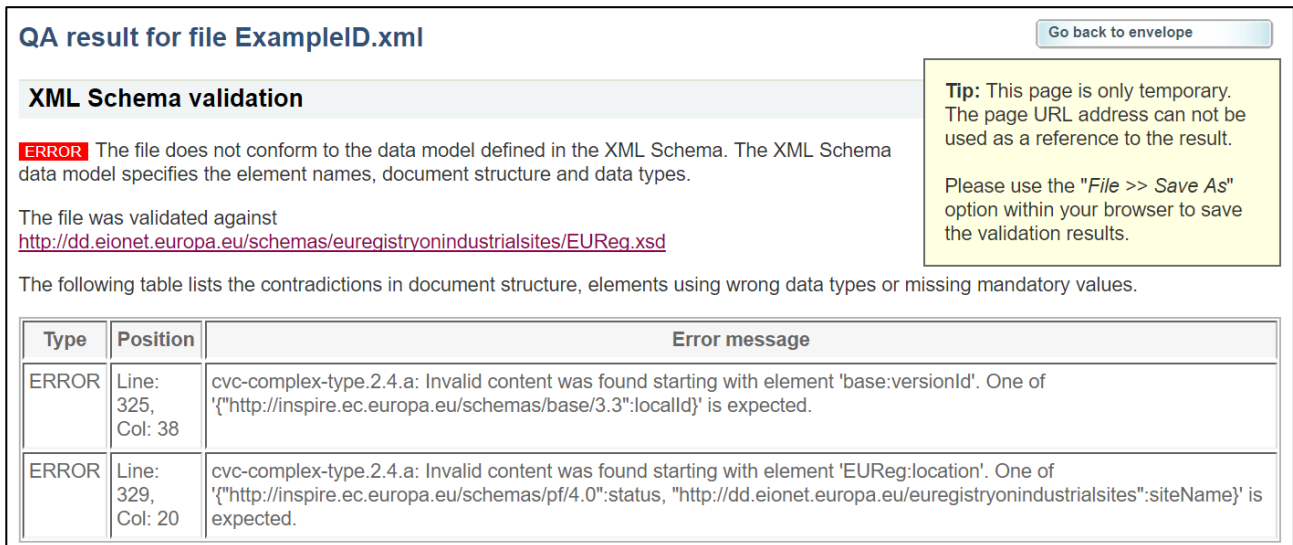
QA result for file ExampleID.xml

Go back to envelope

XML Schema validation

Tip: This page is only temporary. The page URL address can not be used as a reference to the result.

Please use the "File >> Save As" option within your browser to save the validation results.

ERROR The file does not conform to the data model defined in the XML Schema. The XML Schema data model specifies the element names, document structure and data types.

The file was validated against http://dd.eionet.europa.eu/schemas/euregistryonindustrialsites/EUReg.xsd

The following table lists the contradictions in document structure, elements using wrong data types or missing mandatory values.

| Type | Position | Error message |
|---|---|---|
| ERROR | Line: 325, Col: 38 | cvc-complex-type.2.4.a: Invalid content was found starting with element 'base:versionId'. One of '{"http://inspire.ec.europa.eu/schemas/base/3.3":localId}' is expected. |
| ERROR | Line: 329, Col: 20 | cvc-complex-type.2.4.a: Invalid content was found starting with element 'EUReg:location'. One of '{"http://inspire.ec.europa.eu/schemas/pf/4.0":status, "http://dd.eionet.europa.eu/euregistryonindustrialsites":siteName}' is expected. |